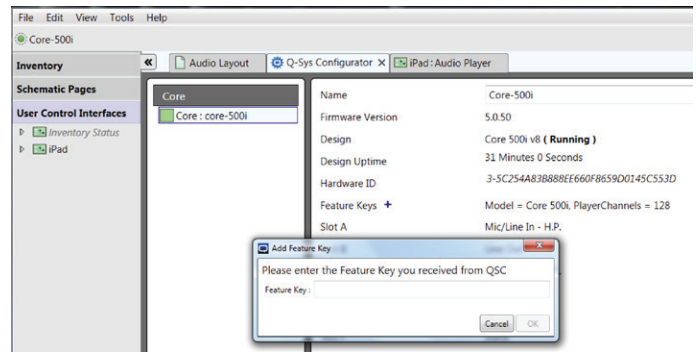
File Edit View Tools Help

Core-500i

Inventory

Schematic Pages

User Control Interfaces

Inventory Status

iPad

«

Audio Layout

Q-Sys Configurator ×

iPad : Audio Player

Core

Core : core-500i

| Name | Core-500i |
|---|---|
| Firmware Version | 5.0.50 |
| Design | Core 500i v8 **( Running )** |
| Design Uptime | 31 Minutes 0 Seconds |
| Hardware ID | 3-5C254A83B888EE660F8659D0145C553D |
| Feature Keys + | Model = Core 500i, PlayerChannels = 128 |
| Slot A | Mic/Line In - H.P. |

Add Feature Key

Please enter the Feature Key you received from QSC

Feature Key :

Cancel

OK